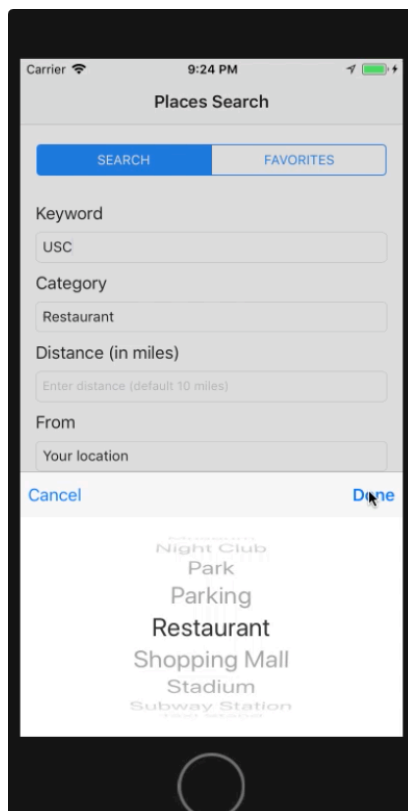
Carrier
9:24 PM

Places Search

SEARCH
FAVORITES

Keyword
USC

Category
Restaurant

Distance (in miles)
Enter distance (default 10 miles)

From
Your location

Cancel
Done

Night Club
Park
Parking
Restaurant
Shopping Mall
Stadium
Subway Station